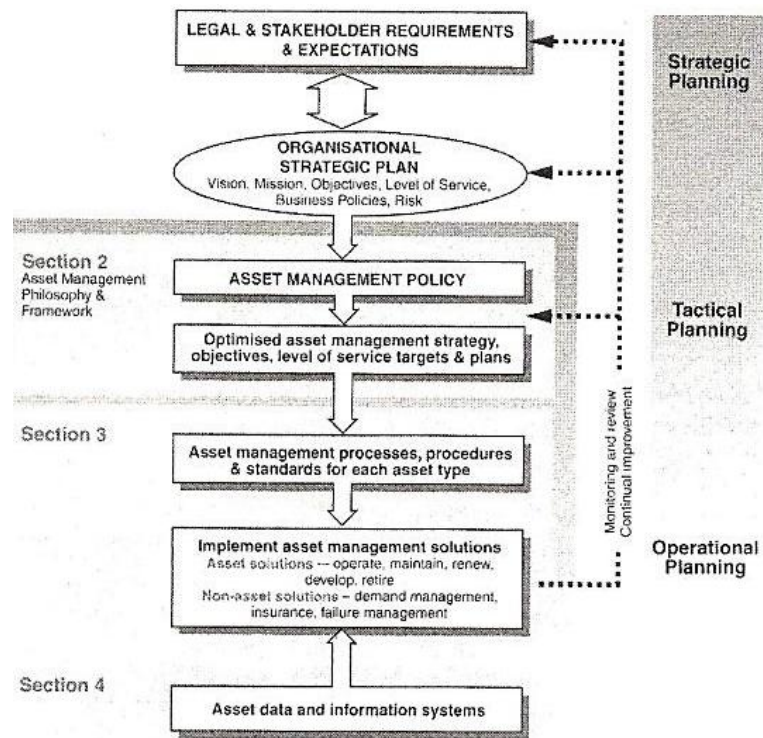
LEGAL & STAKEHOLDER REQUIREMENTS & EXPECTATIONS

Strategic Planning

ORGANISATIONAL STRATEGIC PLAN
Vision, Mission, Objectives, Level of Service, Business Policies, Risk

Section 2
Asset Management Philosophy & Framework

ASSET MANAGEMENT POLICY

Tactical Planning

Optimised asset management strategy, objectives, level of service targets & plans

Monitoring and review
Continual improvement

Section 3

Asset management processes, procedures & standards for each asset type

Implement asset management solutions
Asset solutions — operate, maintain, renew, develop, retire
Non-asset solutions – demand management, insurance, failure management

Operational Planning

Section 4

Asset data and information systems